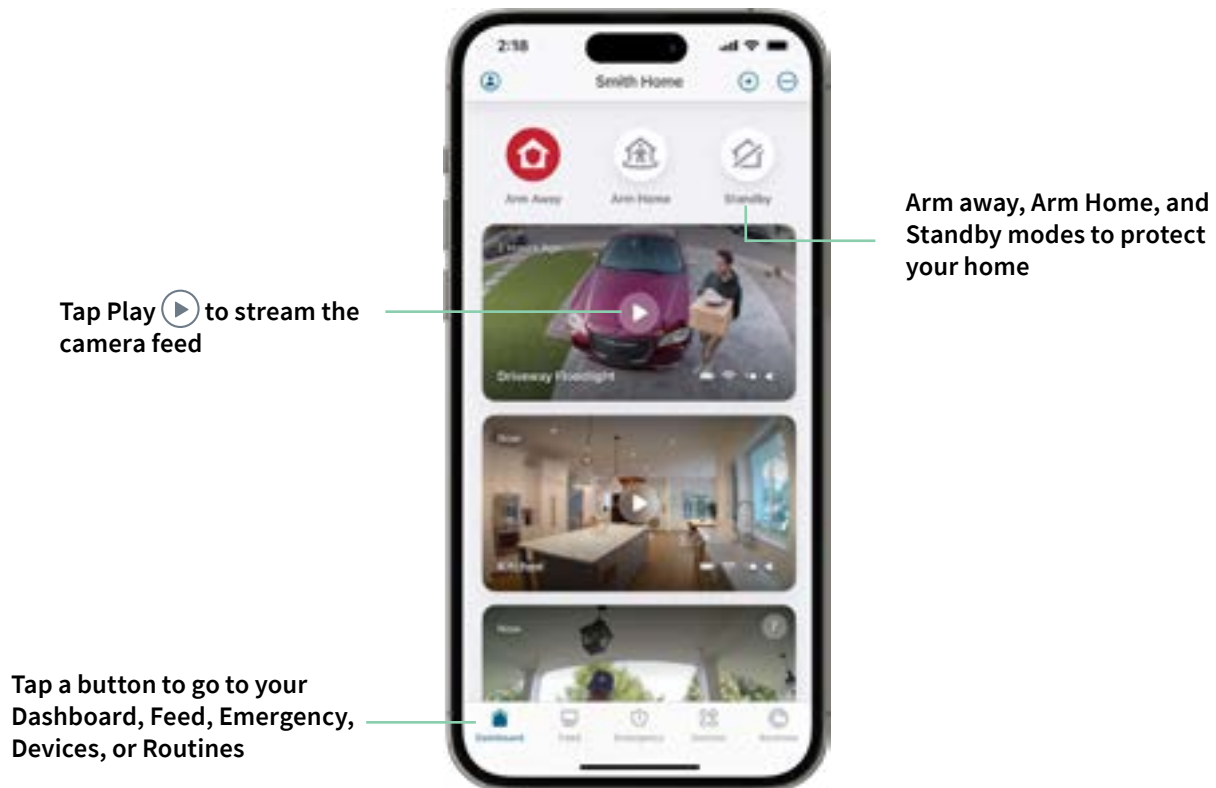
2:18

Smith Home

Arm Away

Arm Home

Standby

Arm away, Arm Home, and Standby modes to protect your home

Tap Play to stream the camera feed

Driveway Floodlight

Now

Kitchen

Now

Tap a button to go to your Dashboard, Feed, Emergency, Devices, or Routines

Dashboard

Feed

Emergency

Devices

Routines